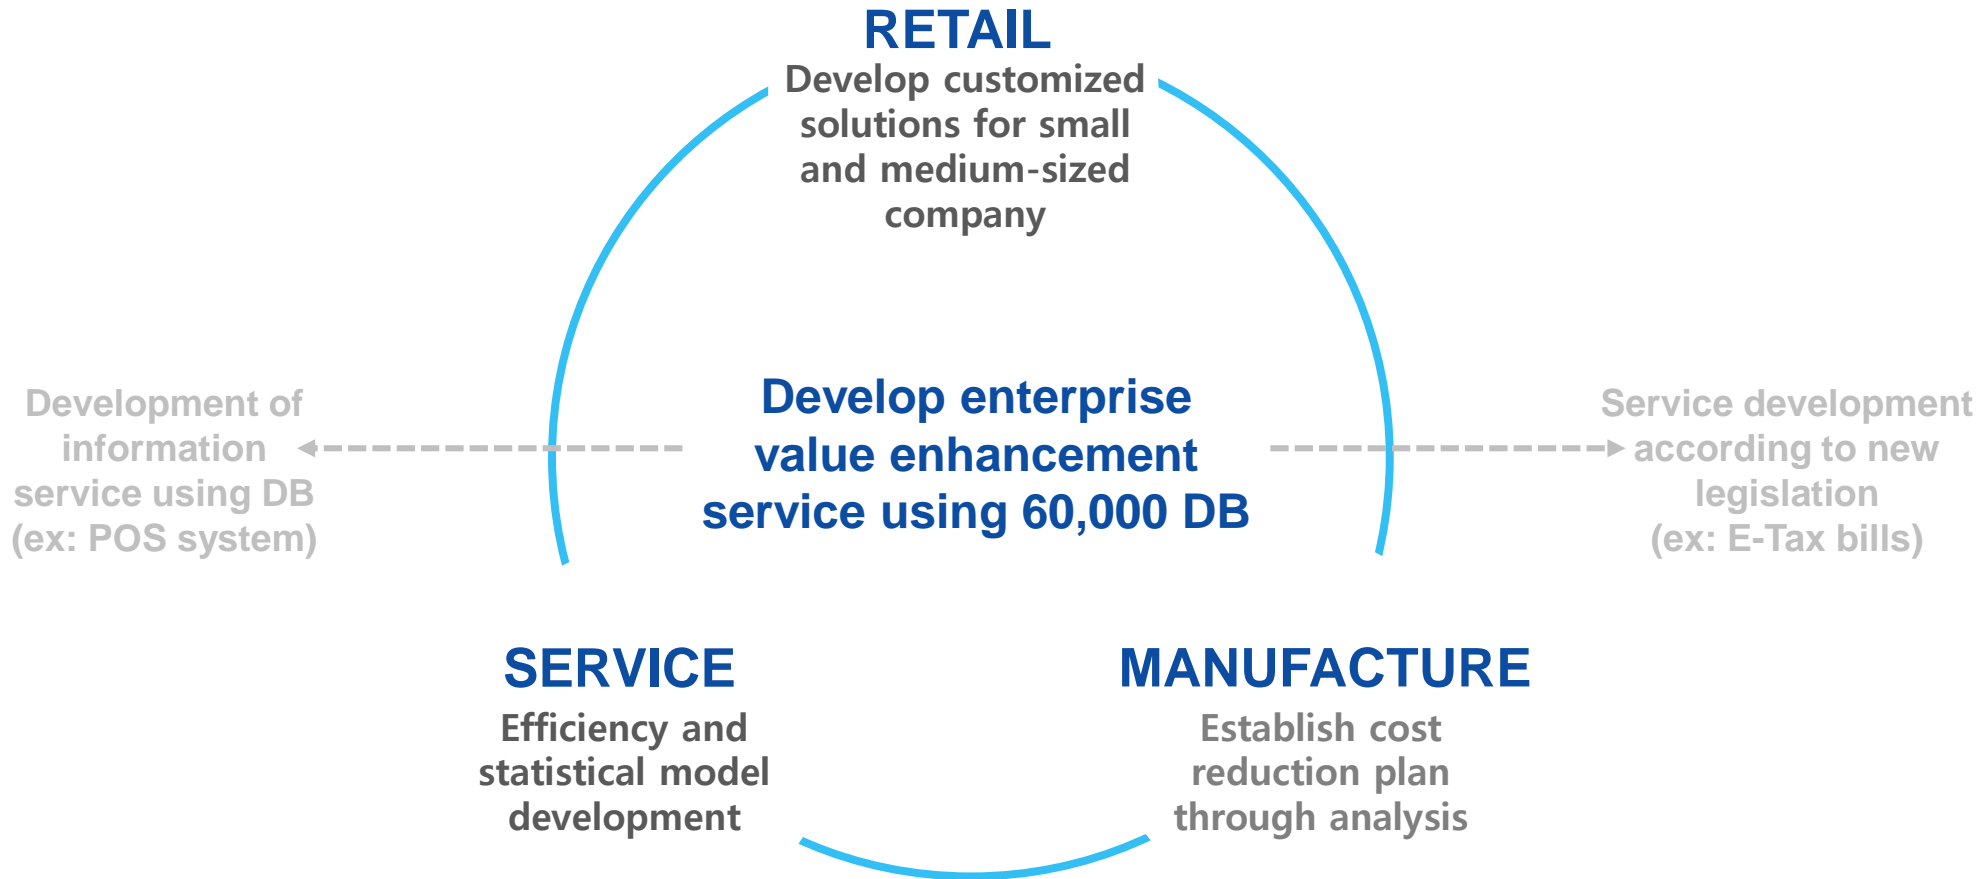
RETAIL
Develop customized solutions for small and medium-sized company

Development of information service using DB (ex: POS system)

Develop enterprise value enhancement service using 60,000 DB

Service development according to new legislation (ex: E-Tax bills)

SERVICE
Efficiency and statistical model development

MANUFACTURE
Establish cost reduction plan through analysis